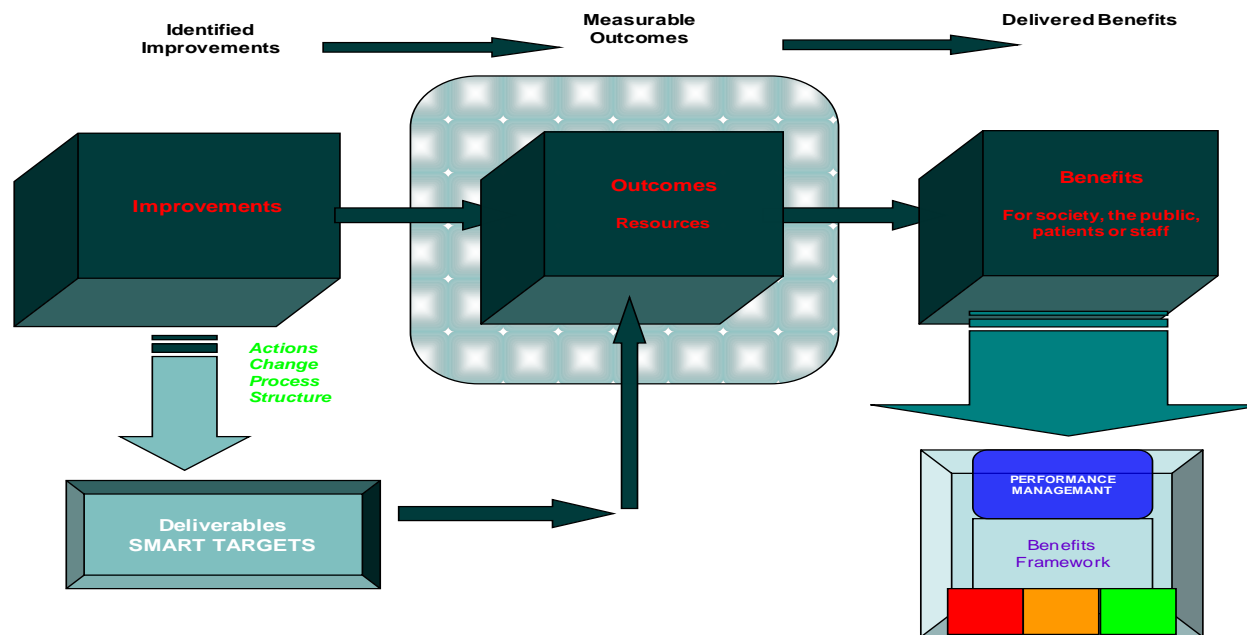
Identified Improvements

Measurable Outcomes

Delivered Benefits

Improvements

Outcomes

Resources

Benefits

For society, the public, patients or staff

Actions
Change
Process
Structure

Deliverables
SMART TARGETS

PERFORMANCE MANAGEMANT

Benefits Framework